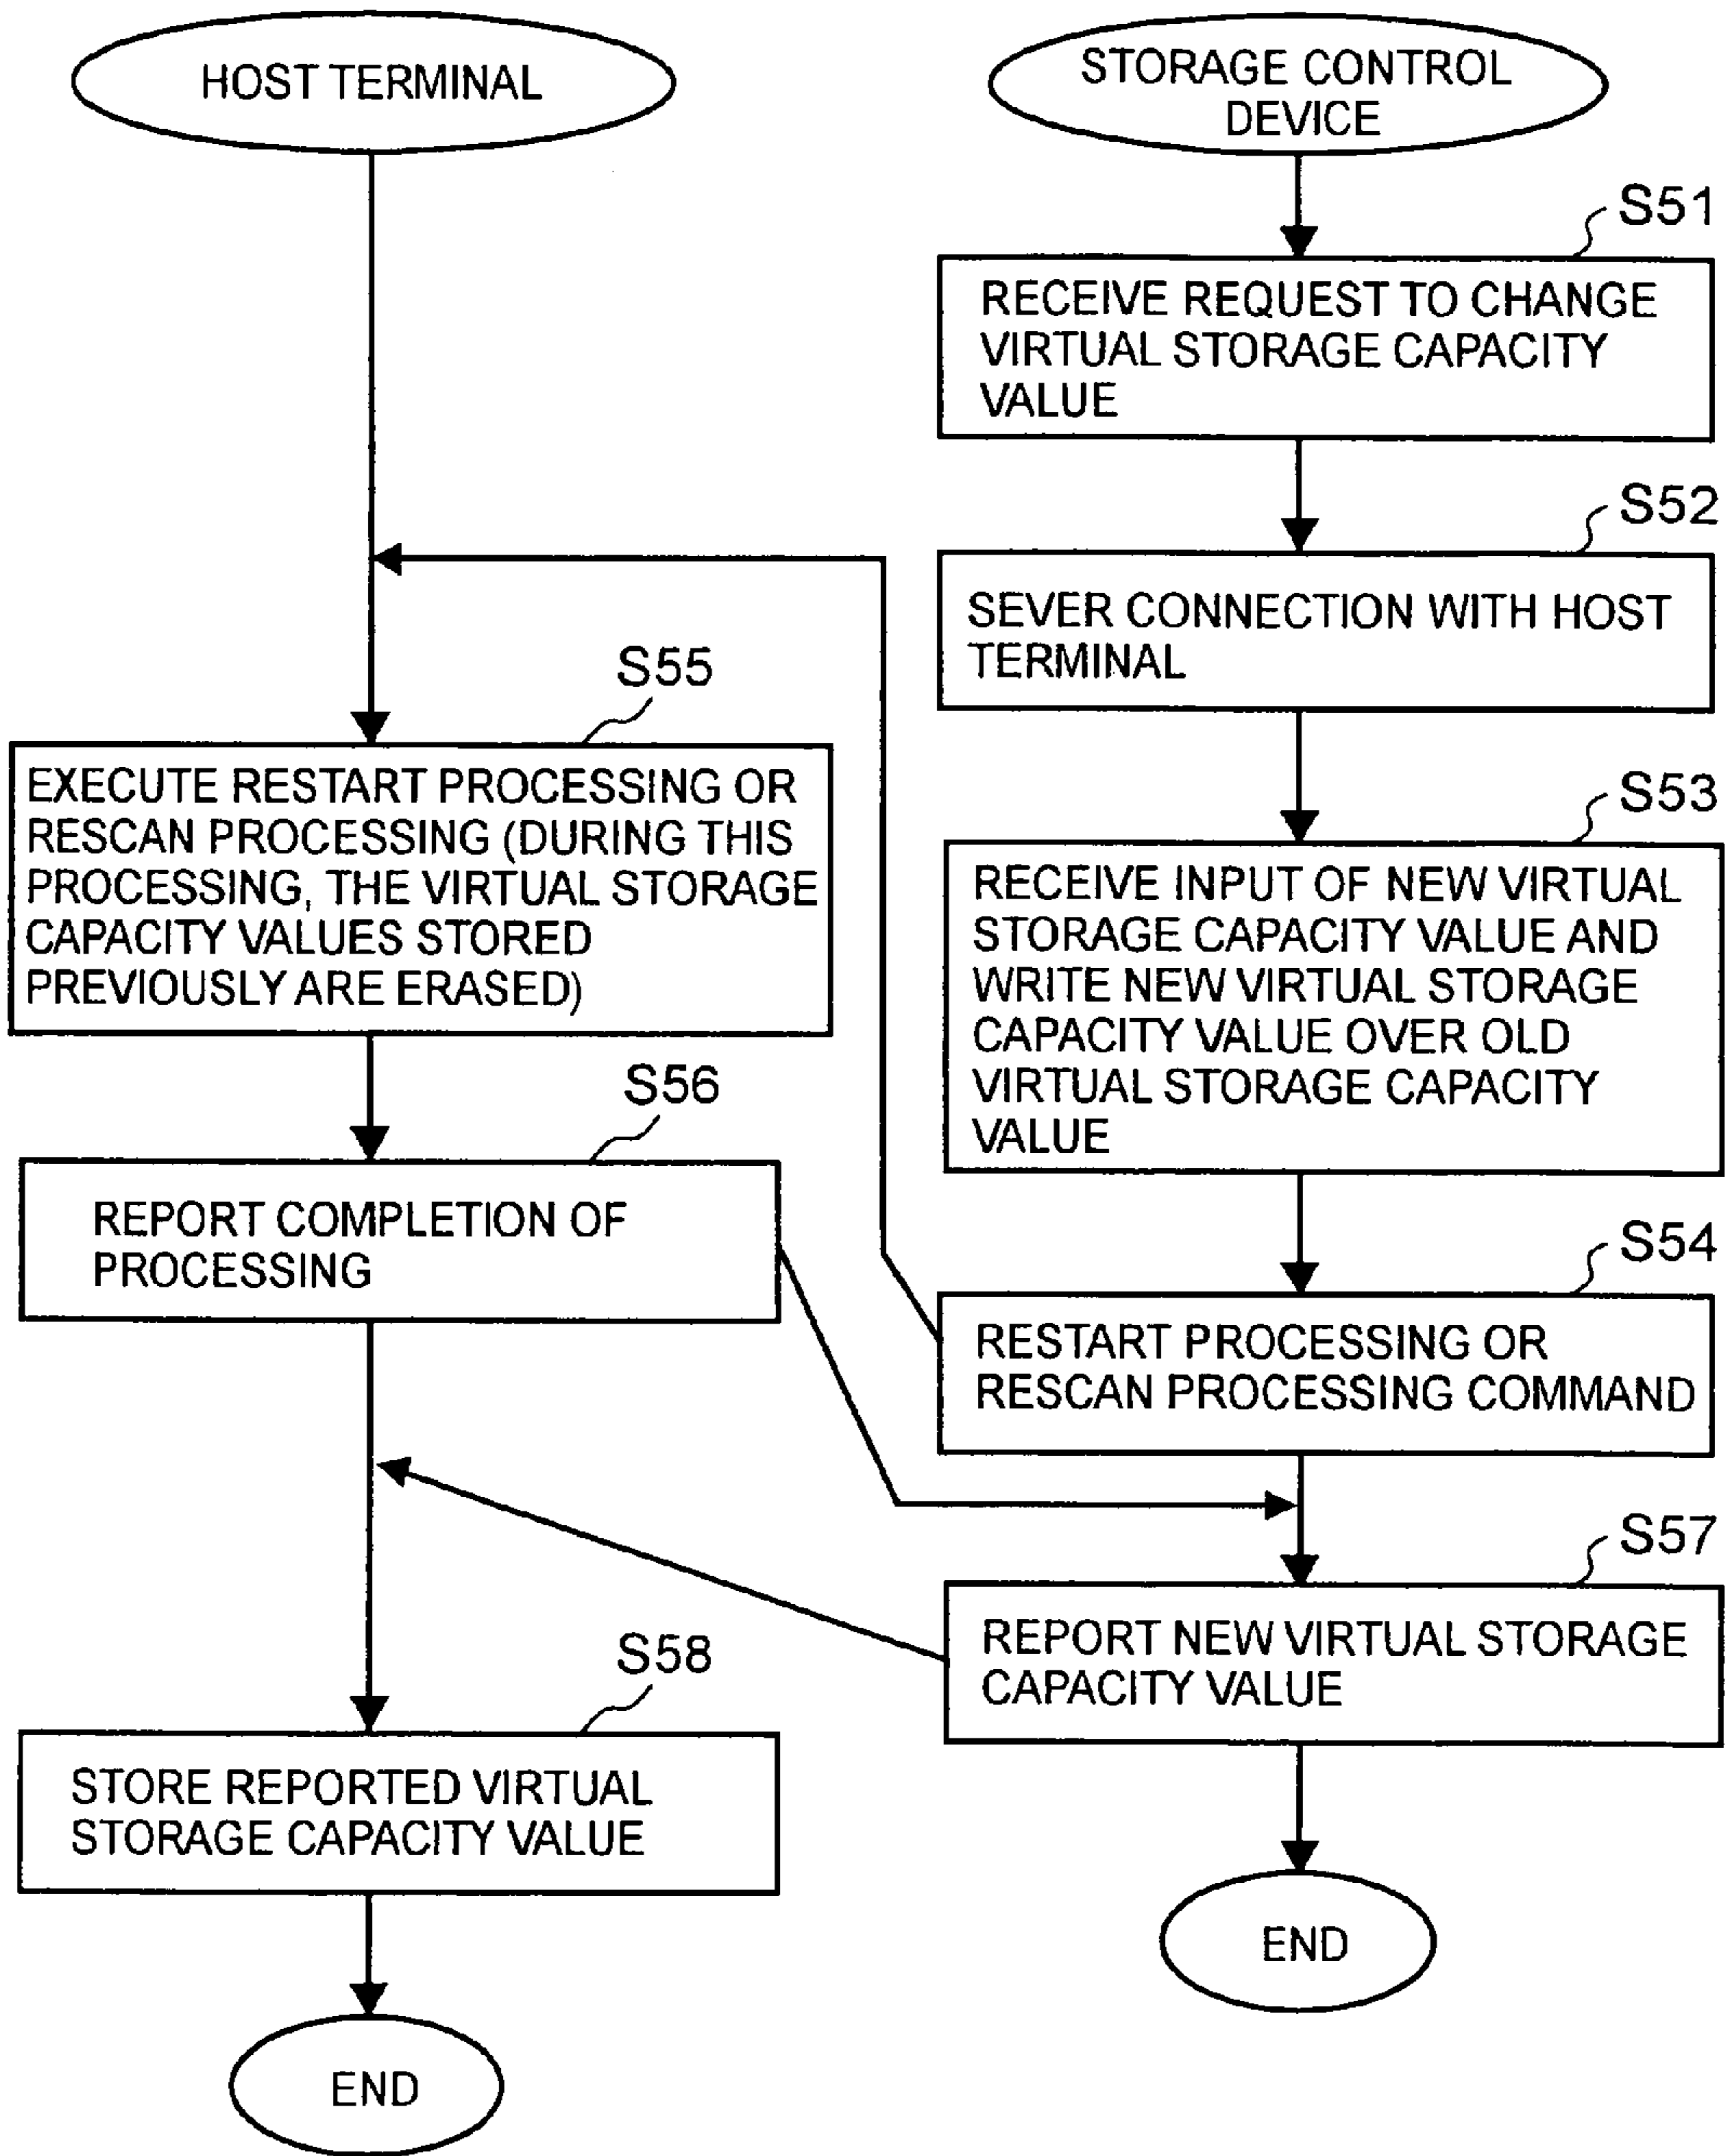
HOST TERMINAL

STORAGE CONTROL DEVICE

S51

RECEIVE REQUEST TO CHANGE VIRTUAL STORAGE CAPACITY VALUE

S52

SEVER CONNECTION WITH HOST TERMINAL

S55

EXECUTE RESTART PROCESSING OR RESCAN PROCESSING (DURING THIS PROCESSING, THE VIRTUAL STORAGE CAPACITY VALUES STORED PREVIOUSLY ARE ERASED)

S53

RECEIVE INPUT OF NEW VIRTUAL STORAGE CAPACITY VALUE AND WRITE NEW VIRTUAL STORAGE CAPACITY VALUE OVER OLD VIRTUAL STORAGE CAPACITY VALUE

S56

REPORT COMPLETION OF PROCESSING

S54

RESTART PROCESSING OR RESCAN PROCESSING COMMAND

S57

REPORT NEW VIRTUAL STORAGE CAPACITY VALUE

S58

STORE REPORTED VIRTUAL STORAGE CAPACITY VALUE

END

END